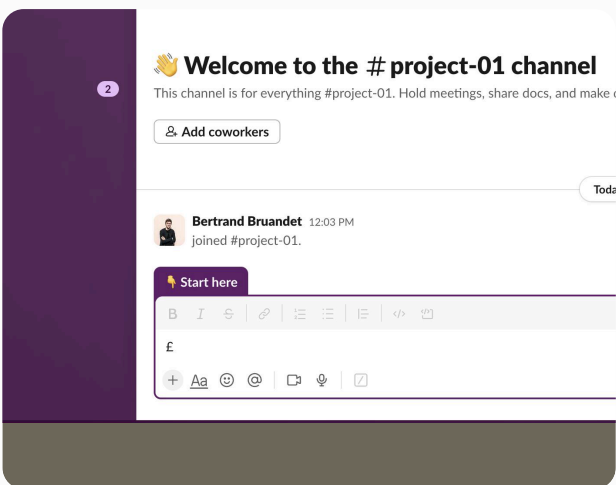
2

Welcome to the # project-01 channel

This channel is for everything #project-01. Hold meetings, share docs, and make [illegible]

Add coworkers

Toda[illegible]

Bertrand Bruandet 12:03 PM
joined #project-01.

Start here

B I S

£

Aa